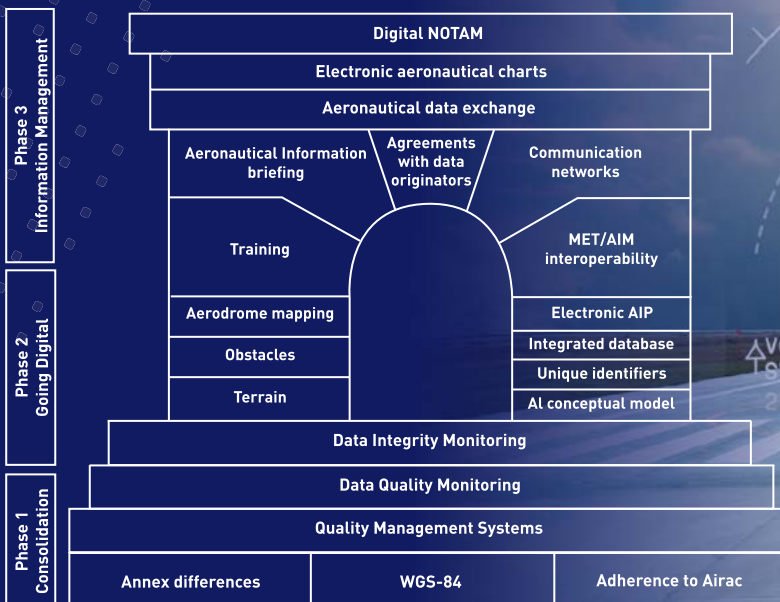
Phase 3
Information Management

Digital NOTAM

Electronic aeronautical charts

Aeronautical data exchange

Aeronautical Information briefing

Agreements with data originators

Communication networks

Training

MET/AIM interoperability

Phase 2
Going Digital

Aerodrome mapping

Electronic AIP

Obstacles

Integrated database

Unique identifiers

Terrain

AI conceptual model

Data Integrity Monitoring

Phase 1
Consolidation

Data Quality Monitoring

Quality Management Systems

| Annex differences | WGS-84 | Adherence to Airac |
|---|---|---|